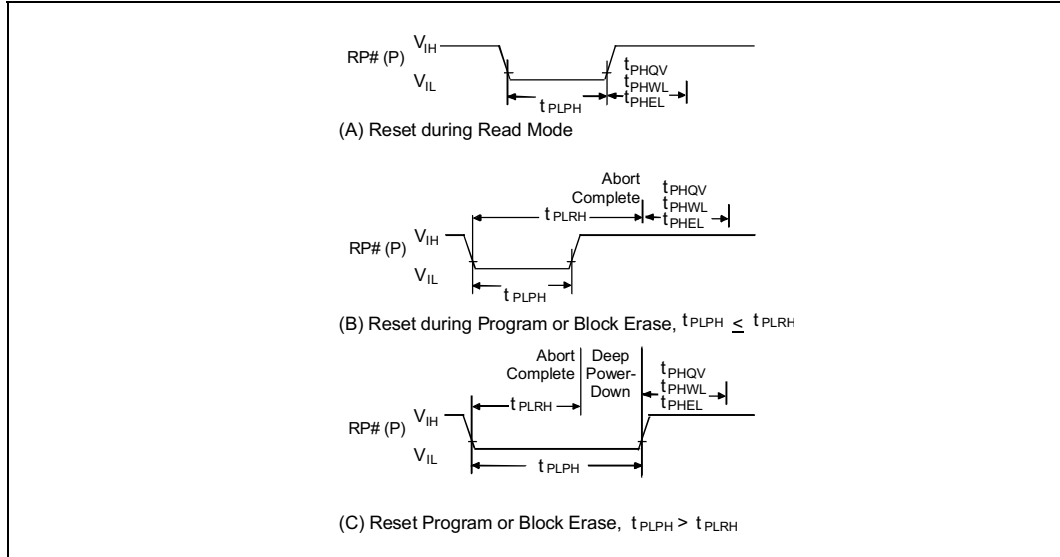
RP# (P) $V_{IH}$

$V_{IL}$

$t_{PLPH}$

$t_{PHQV}$
$t_{PHWL}$
$t_{PHEL}$

(A) Reset during Read Mode

Abort Complete

$t_{PLRH}$

$t_{PHQV}$
$t_{PHWL}$
$t_{PHEL}$

RP# (P) $V_{IH}$

$V_{IL}$

$t_{PLPH}$

(B) Reset during Program or Block Erase, $t_{PLPH} \leq t_{PLRH}$

Abort Complete

Deep Power-Down

$t_{PLRH}$

$t_{PHQV}$
$t_{PHWL}$
$t_{PHEL}$

RP# (P) $V_{IH}$

$V_{IL}$

$t_{PLPH}$

(C) Reset Program or Block Erase, $t_{PLPH} > t_{PLRH}$